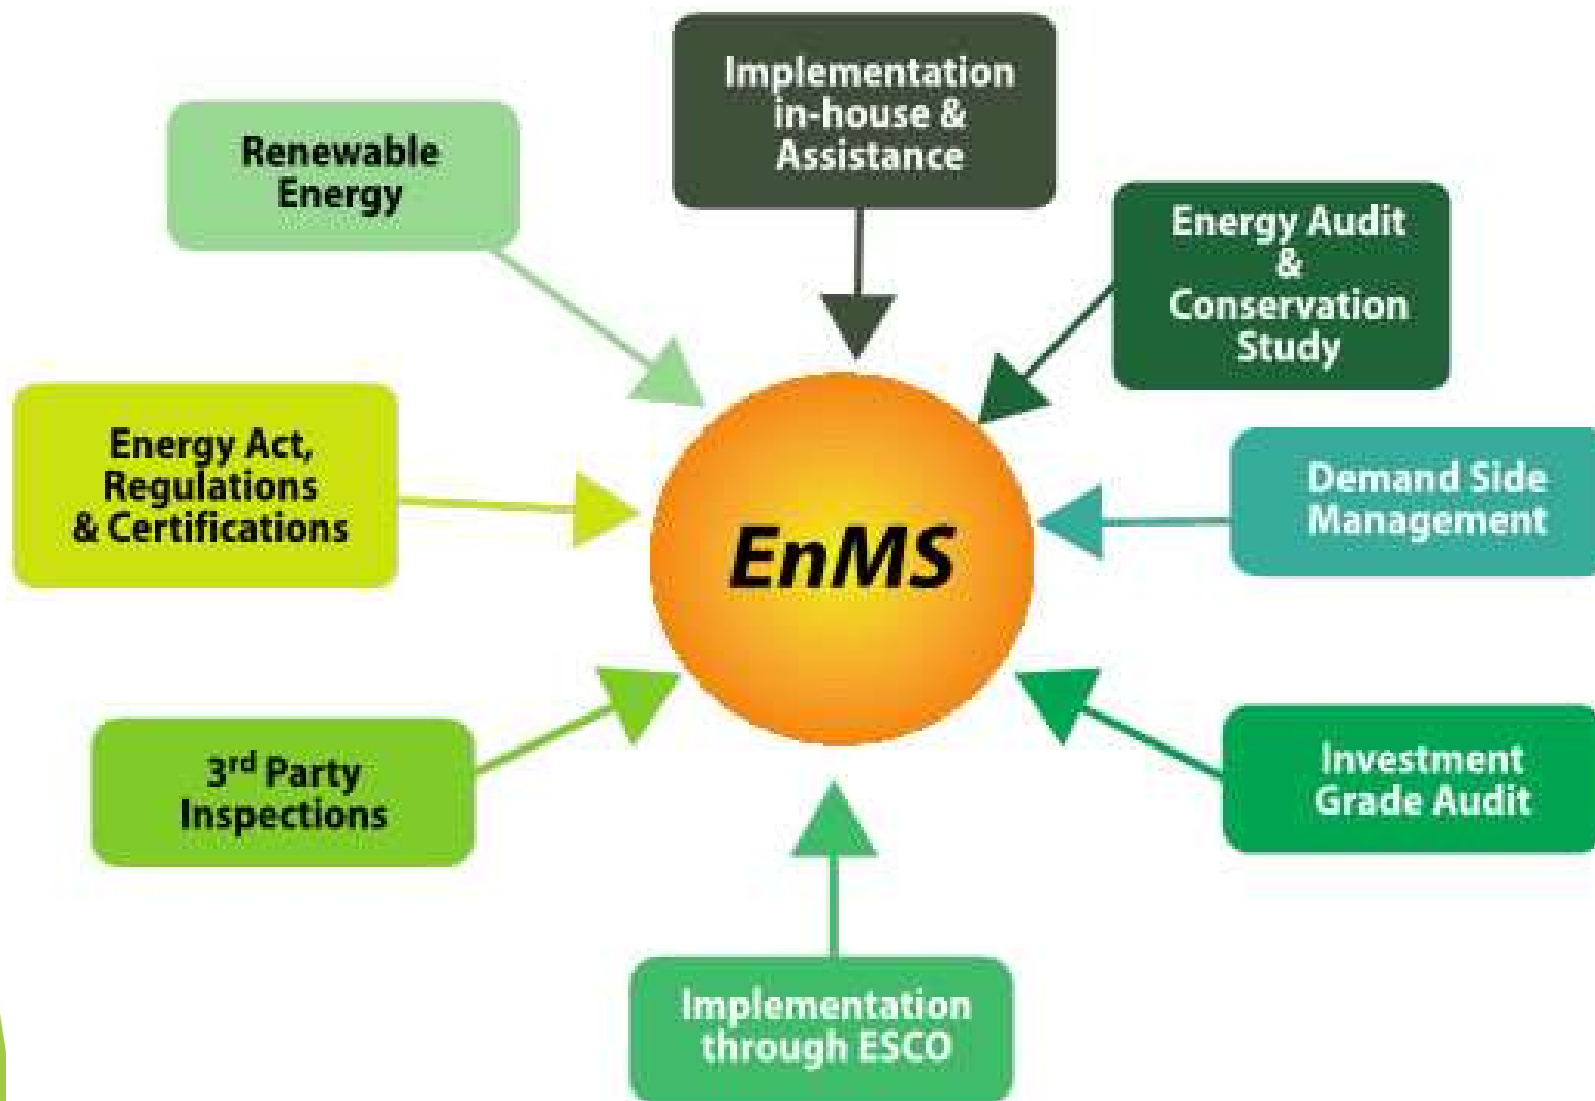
Implementation in-house & Assistance

Renewable Energy

Energy Audit & Conservation Study

Energy Act, Regulations & Certifications

EnMS

Demand Side Management

3$^{rd}$ Party Inspections

Investment Grade Audit

Implementation through ESCO